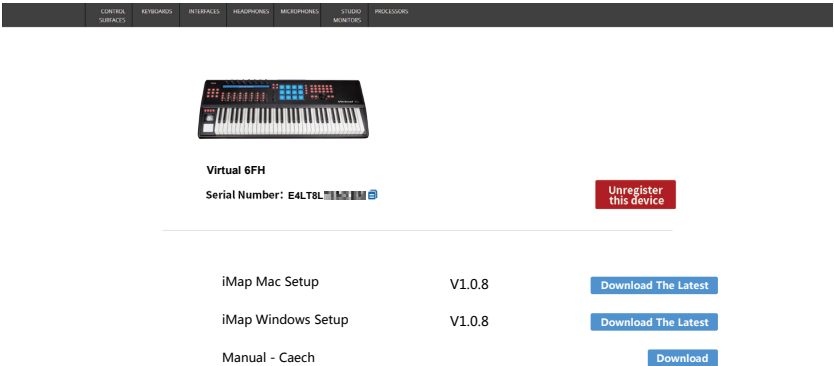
CONTROL SURFACES KEYBOARDS INTERFACES HEADPHONES MICROPHONES STUDIO MONITORS PROCESSORS

Virtual 6FH

Serial Number: E4LT8L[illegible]

Unregister this device

iMap Mac Setup V1.0.8 Download The Latest

iMap Windows Setup V1.0.8 Download The Latest

Manual - Caech Download